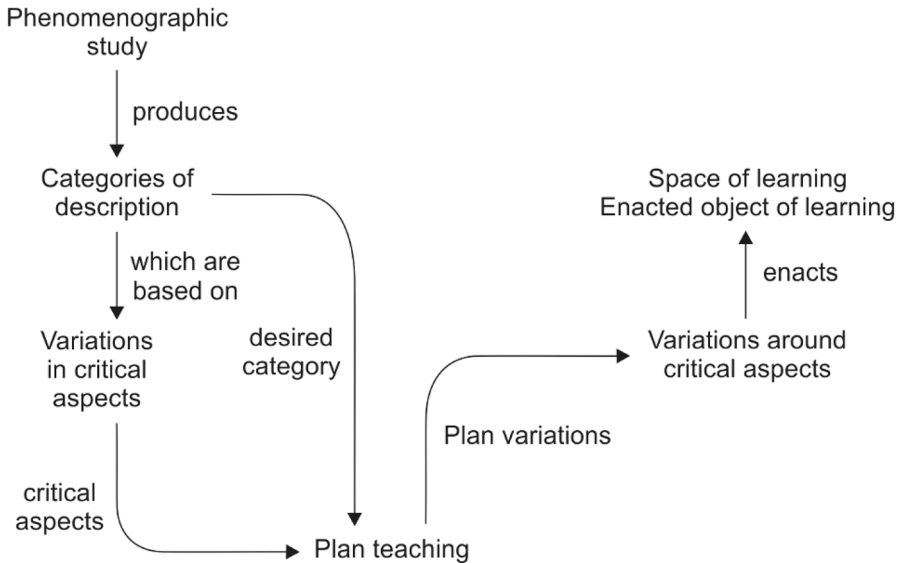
Phenomenographic study

produces

Categories of description

which are based on

Variations in critical aspects

desired category

critical aspects

Plan teaching

Plan variations

Variations around critical aspects

enacts

Space of learning
Enacted object of learning